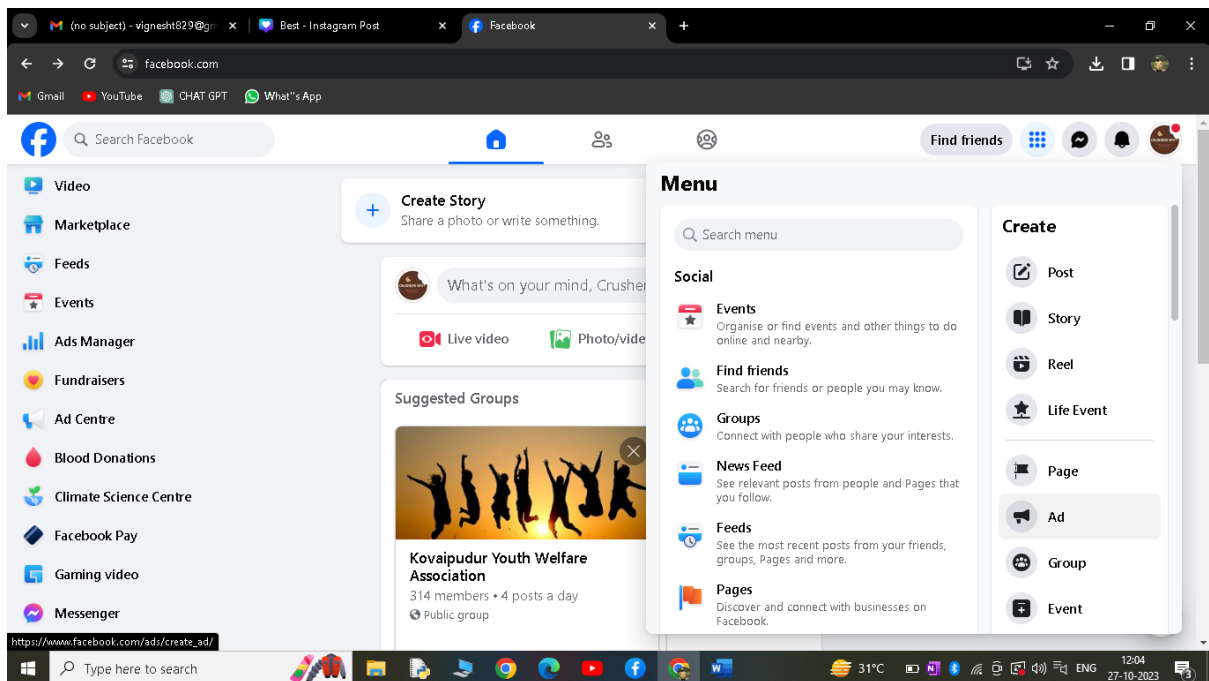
(no subject) - vignesht829@gm ×
Best - Instagram Post ×
Facebook ×
+

facebook.com

Gmail
YouTube
CHAT GPT
What''s App

Search Facebook

Find friends

Video
Marketplace
Feeds
Events
Ads Manager
Fundraisers
Ad Centre
Blood Donations
Climate Science Centre
Facebook Pay
Gaming video
Messenger

https://www.facebook.com/ads/create_ad/

Create Story
Share a photo or write something.

What's on your mind, Crusher

Live video
Photo/vide

Suggested Groups

Kovaipudur Youth Welfare Association
314 members • 4 posts a day
Public group

Menu

Search menu

Social

Events
Organise or find events and other things to do online and nearby.

Find friends
Search for friends or people you may know.

Groups
Connect with people who share your interests.

News Feed
See relevant posts from people and Pages that you follow.

Feeds
See the most recent posts from your friends, groups, Pages and more.

Pages
Discover and connect with businesses on Facebook.

Create

Post
Story
Reel
Life Event
Page
Ad
Group
Event

Type here to search
31°C
ENG
12:04
27-10-2023
3